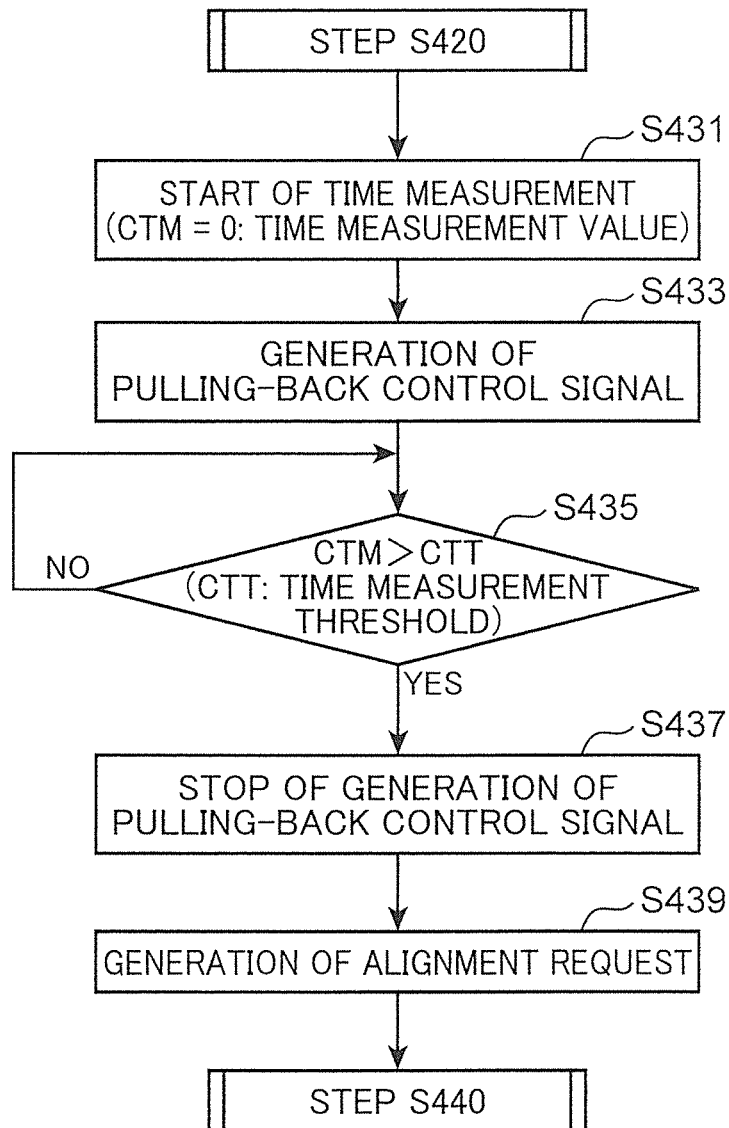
STEP S420

S431
START OF TIME MEASUREMENT
(CTM = 0: TIME MEASUREMENT VALUE)

S433
GENERATION OF PULLING-BACK CONTROL SIGNAL

S435
CTM > CTT
(CTT: TIME MEASUREMENT THRESHOLD)

NO

YES

S437
STOP OF GENERATION OF PULLING-BACK CONTROL SIGNAL

S439
GENERATION OF ALIGNMENT REQUEST

STEP S440